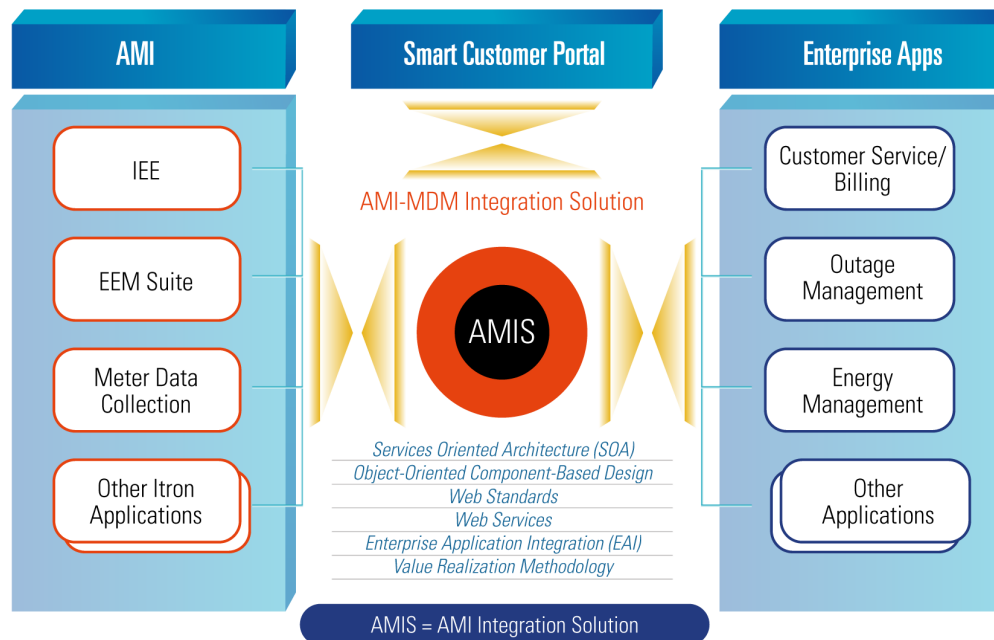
AMI

Smart Customer Portal

Enterprise Apps

IEE

EEM Suite

Meter Data Collection

Other Itron Applications

AMI-MDM Integration Solution

AMIS

Customer Service/ Billing

Outage Management

Energy Management

Other Applications

Services Oriented Architecture (SOA)
Object-Oriented Component-Based Design
Web Standards
Web Services
Enterprise Application Integration (EAI)
Value Realization Methodology

AMIS = AMI Integration Solution